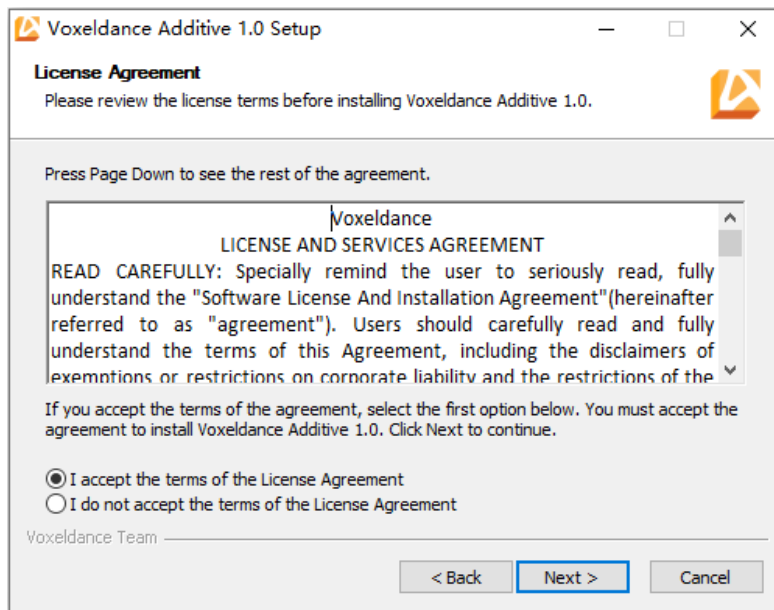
Voxeldance Additive 1.0 Setup

License Agreement

Please review the license terms before installing Voxeldance Additive 1.0.

Press Page Down to see the rest of the agreement.

Voxeldance
LICENSE AND SERVICES AGREEMENT
READ CAREFULLY: Specially remind the user to seriously read, fully understand the "Software License And Installation Agreement"(hereinafter referred to as "agreement"). Users should carefully read and fully understand the terms of this Agreement, including the disclaimers of exemptions or restrictions on corporate liability and the restrictions of the

If you accept the terms of the agreement, select the first option below. You must accept the agreement to install Voxeldance Additive 1.0. Click Next to continue.

I accept the terms of the License Agreement

I do not accept the terms of the License Agreement

Voxeldance Team

< Back

Next >

Cancel